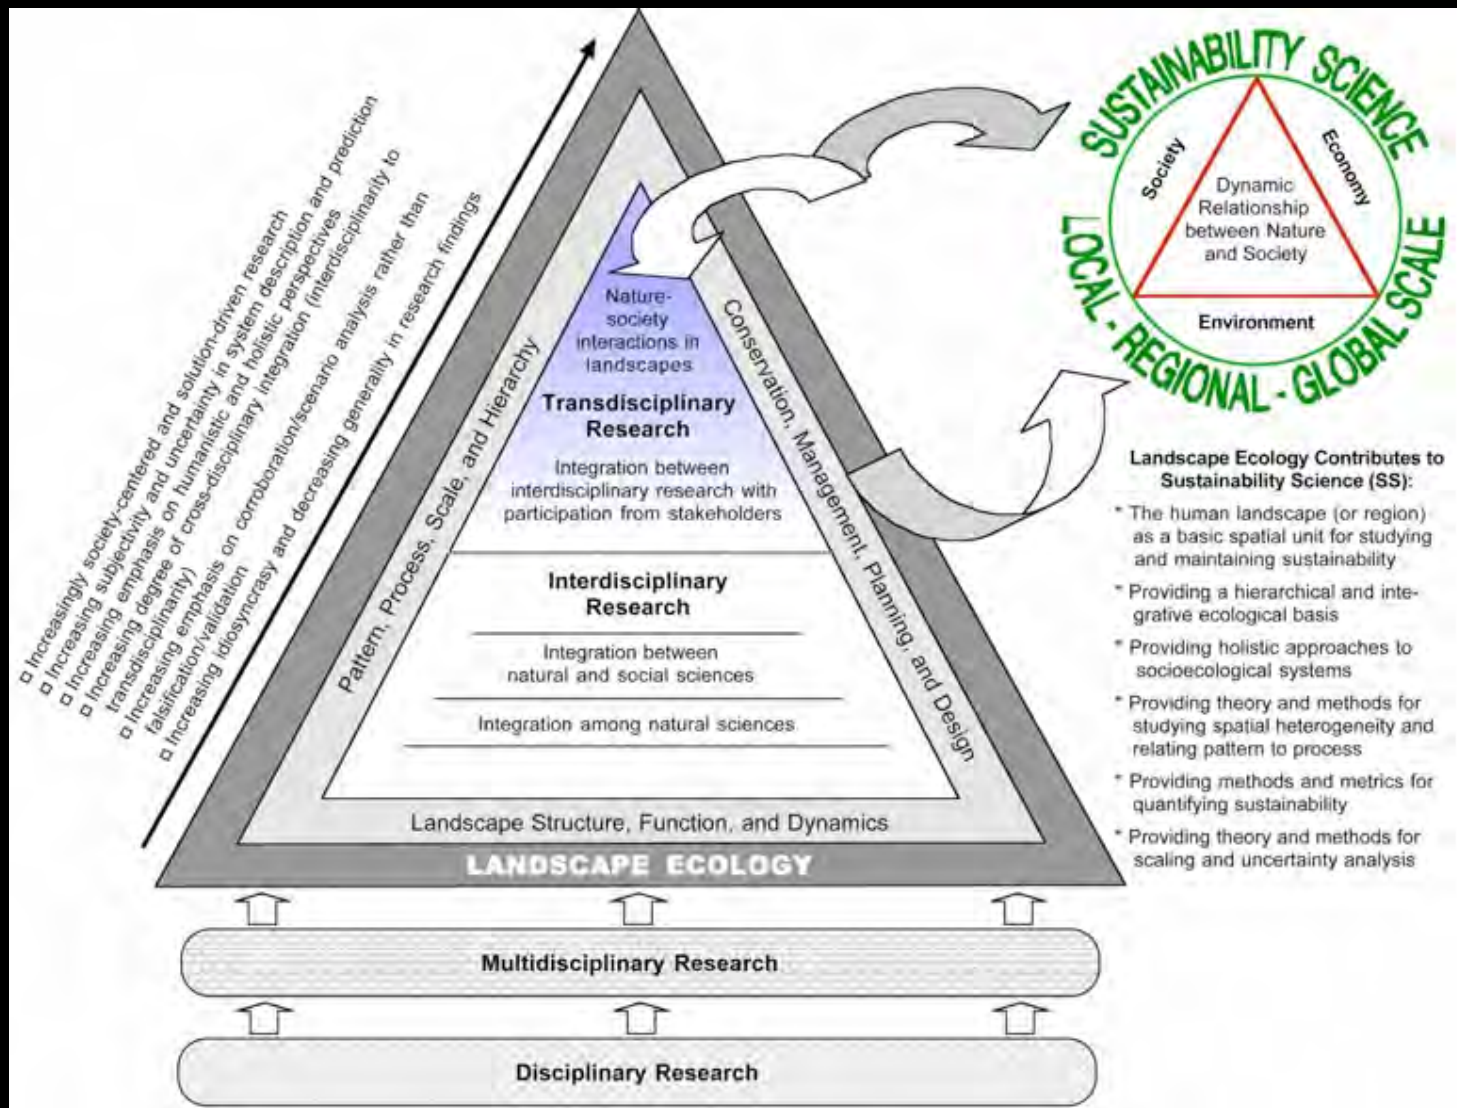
□ Increasingly society-centered and solution-driven research
□ Increasing subjectivity and uncertainty in system description and prediction
□ Increasing emphasis on humanistic and holistic perspectives
□ Increasing degree of cross-disciplinary integration (interdisciplinarity to transdisciplinarity)
□ Increasing emphasis on corroboration/scenario analysis rather than falsification/validation
□ Increasing idiosyncrasy and decreasing generality in research findings

Nature-society interactions in landscapes

Transdisciplinary Research

Integration between interdisciplinary research with participation from stakeholders

Interdisciplinary Research

Integration between natural and social sciences

Integration among natural sciences

Pattern, Process, Scale, and Hierarchy

Conservation, Management, Planning, and Design

Landscape Structure, Function, and Dynamics

LANDSCAPE ECOLOGY

Multidisciplinary Research

Disciplinary Research

SUSTAINABILITY SCIENCE

Society

Economy

Dynamic Relationship between Nature and Society

Environment

LOCAL - REGIONAL - GLOBAL SCALE

Landscape Ecology Contributes to Sustainability Science (SS):

* The human landscape (or region) as a basic spatial unit for studying and maintaining sustainability

* Providing a hierarchical and integrative ecological basis

* Providing holistic approaches to socioecological systems

* Providing theory and methods for studying spatial heterogeneity and relating pattern to process

* Providing methods and metrics for quantifying sustainability

* Providing theory and methods for scaling and uncertainty analysis